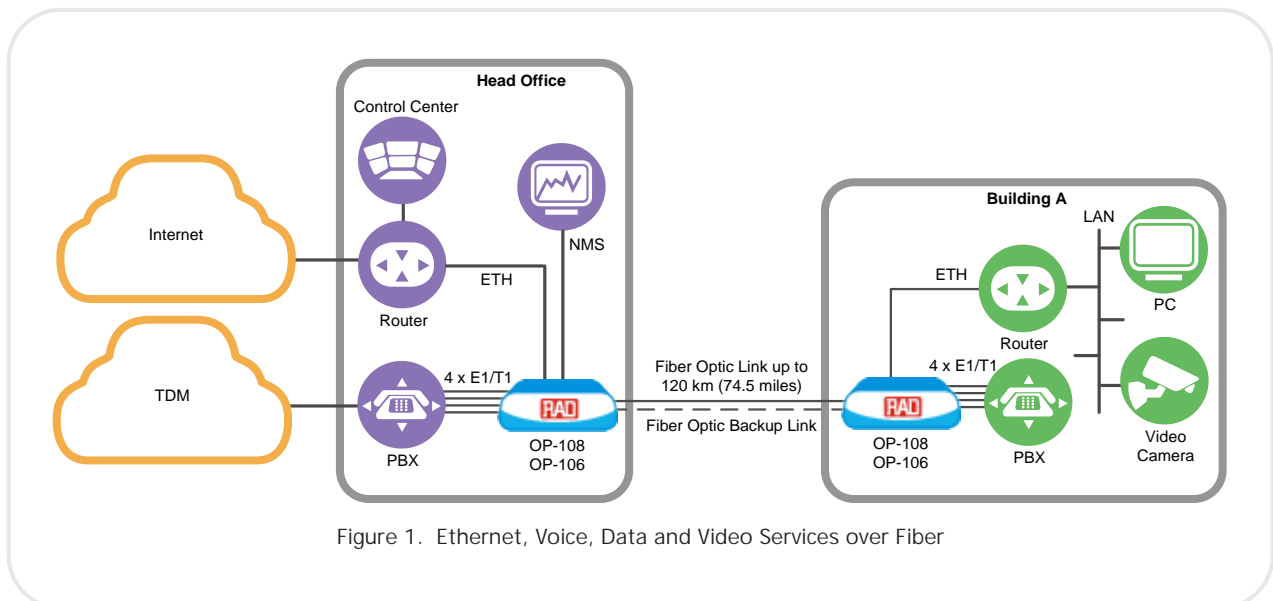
Head Office

Control Center

Internet

NMS

ETH

Router

TDM

4 x E1/T1

RAD

OP-108
OP-106

PBX

Fiber Optic Link up to 120 km (74.5 miles)

Fiber Optic Backup Link

Building A

LAN

ETH

Router

PC

4 x E1/T1

RAD

OP-108
OP-106

PBX

Video Camera

Figure 1. Ethernet, Voice, Data and Video Services over Fiber